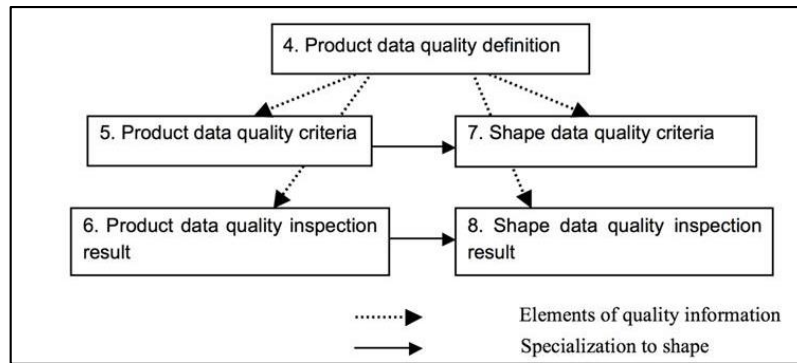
4. Product data quality definition

5. Product data quality criteria

7. Shape data quality criteria

6. Product data quality inspection result

8. Shape data quality inspection result

Elements of quality information

Specialization to shape